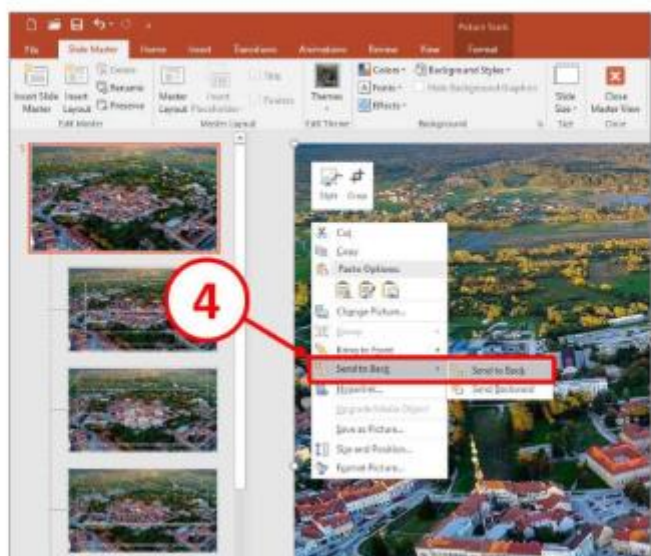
Picture Tools

File Slide Master Home Insert Transitions Animations Review View Format

Insert Slide Master Insert Layout Delete Rename Preserve Edit Master

Master Layout Insert Placeholder Title Footers Master Layout

Themes Edit Theme

Colors Fonts Effects Background Styles Hide Background Graphics Background

Slide Size Size

Close Master View Close

1

Style Crop

Cut
Copy
Paste Options:
Change Picture...
Group
Bring to Front
Send to Back
Hyperlink...
Upgrade Media Object
Save as Picture...
Size and Position...
Format Picture...

Send to Back
Send Backward

4